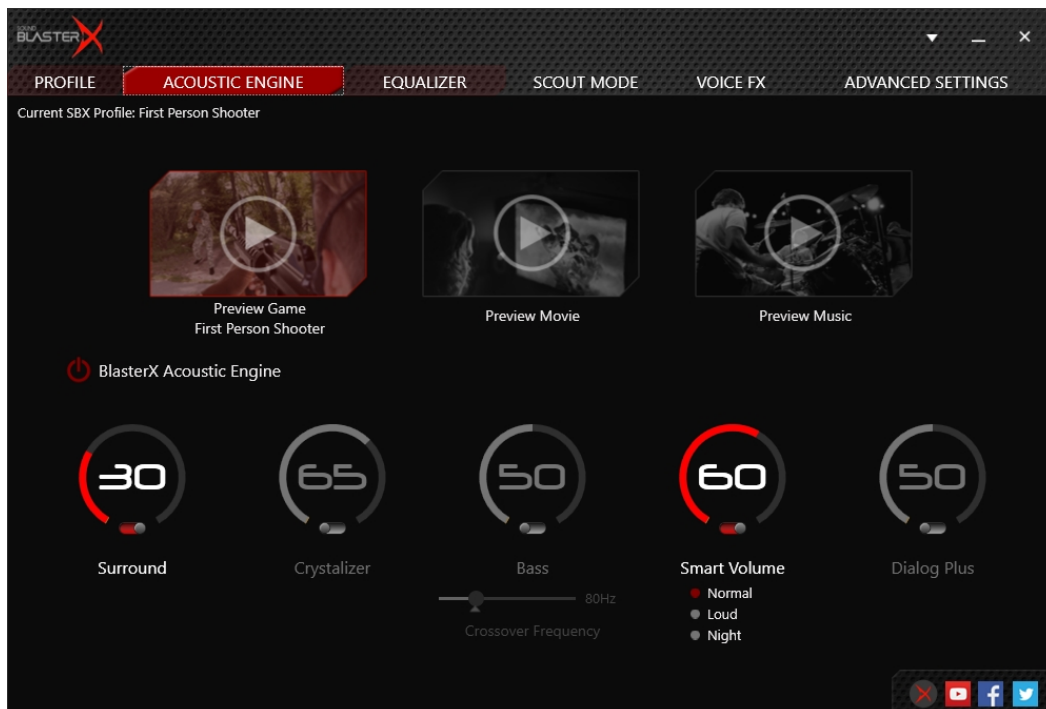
SOUND BLASTERX

PROFILE
ACOUSTIC ENGINE
EQUALIZER
SCOUT MODE
VOICE FX
ADVANCED SETTINGS

Current SBX Profile: First Person Shooter

Preview Game
First Person Shooter

Preview Movie

Preview Music

BlasterX Acoustic Engine

30
Surround

65
Crystalizer

50
Bass
80Hz
Crossover Frequency

60
Smart Volume
Normal
Loud
Night

50
Dialog Plus